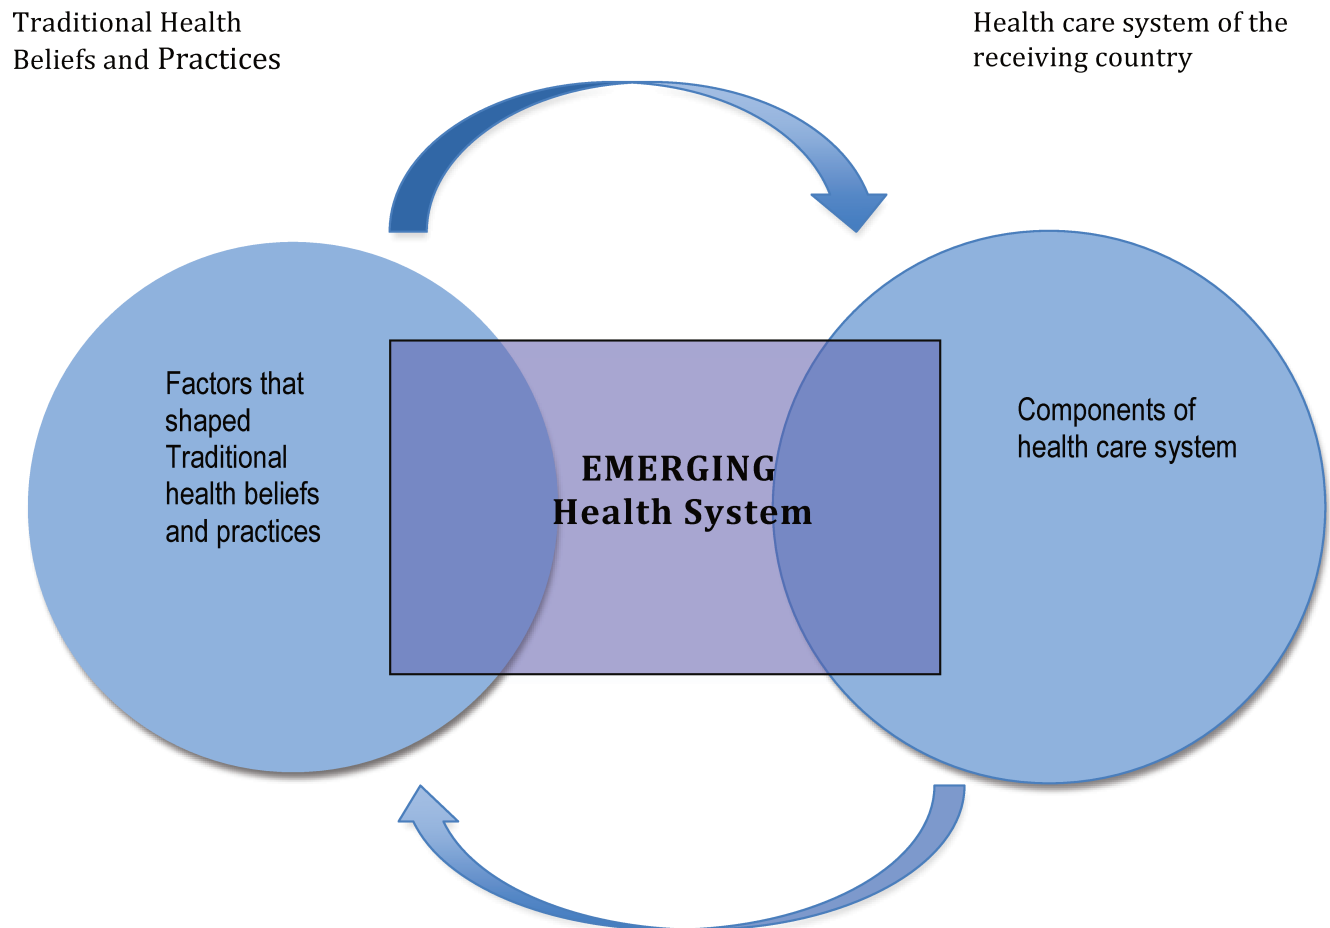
Traditional Health Beliefs and Practices

Health care system of the receiving country

Factors that shaped Traditional health beliefs and practices

EMERGING Health System

Components of health care system